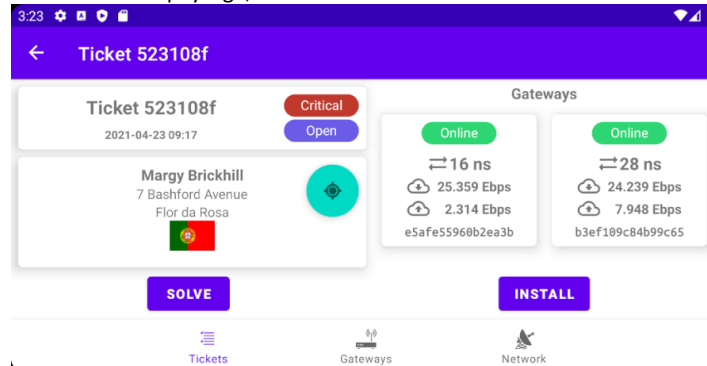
3:23

Ticket 523108f

Ticket 523108f
Critical
2021-04-23 09:17
Open

Margy Brickhill
7 Bashford Avenue
Flor da Rosa

SOLVE

Gateways

Online
16 ns
25.359 Ebps
2.314 Ebps
e5afe55960b2ea3b

Online
28 ns
24.239 Ebps
7.948 Ebps
b3ef109c84b99c65

INSTALL

Tickets
Gateways
Network